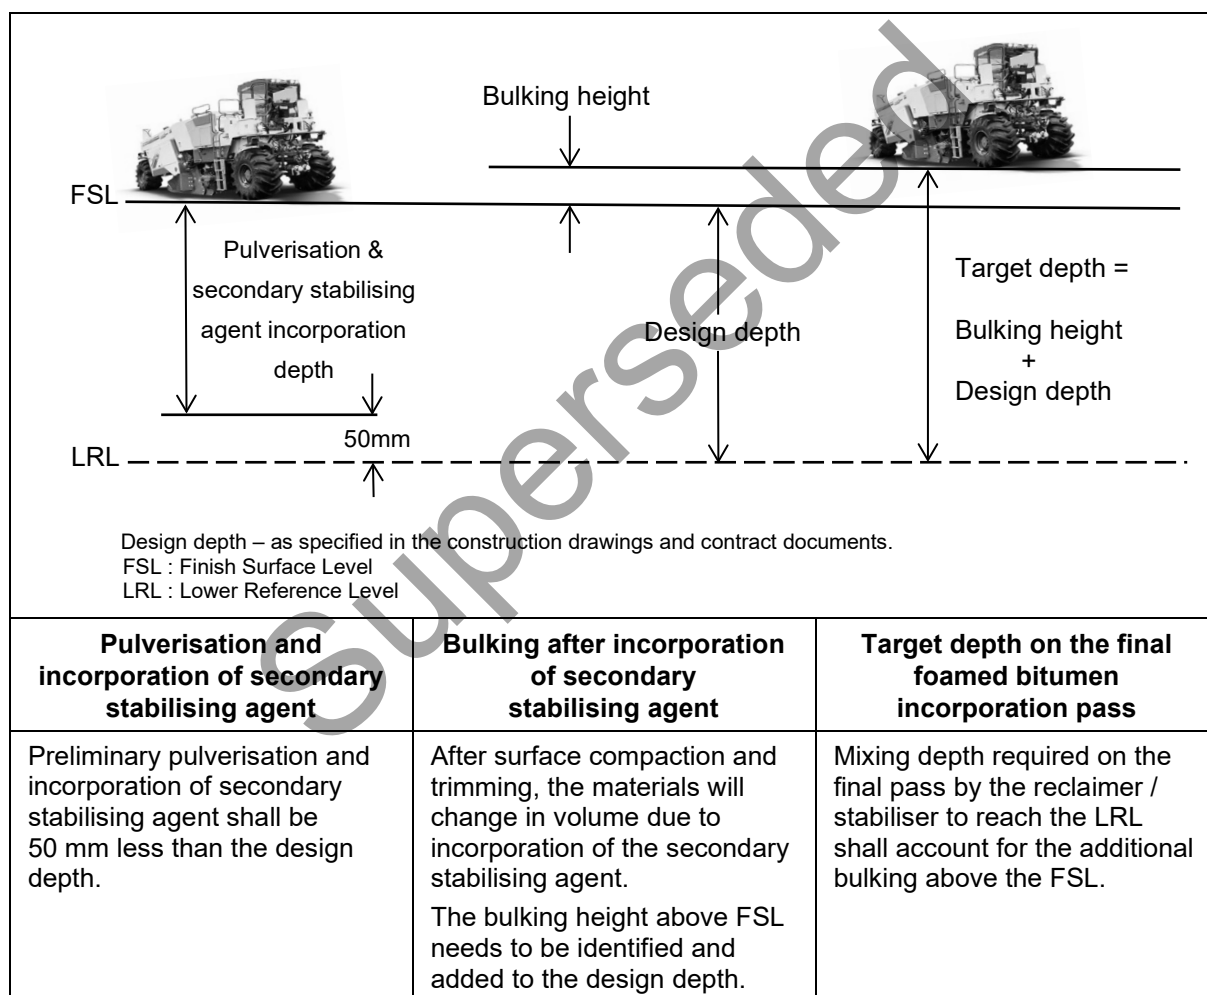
Bulking height

FSL

Pulverisation & secondary stabilising agent incorporation depth

Design depth

Target depth =

Bulking height
+
Design depth

50mm

LRL

Superseded

Design depth – as specified in the construction drawings and contract documents.
FSL : Finish Surface Level
LRL : Lower Reference Level

| Pulverisation and incorporation of secondary stabilising agent | Bulking after incorporation of secondary stabilising agent | Target depth on the final foamed bitumen incorporation pass |
|---|---|---|
| Preliminary pulverisation and incorporation of secondary stabilising agent shall be 50 mm less than the design depth. | After surface compaction and trimming, the materials will change in volume due to incorporation of the secondary stabilising agent.<br>The bulking height above FSL needs to be identified and added to the design depth. | Mixing depth required on the final pass by the reclaimer / stabiliser to reach the LRL shall account for the additional bulking above the FSL. |